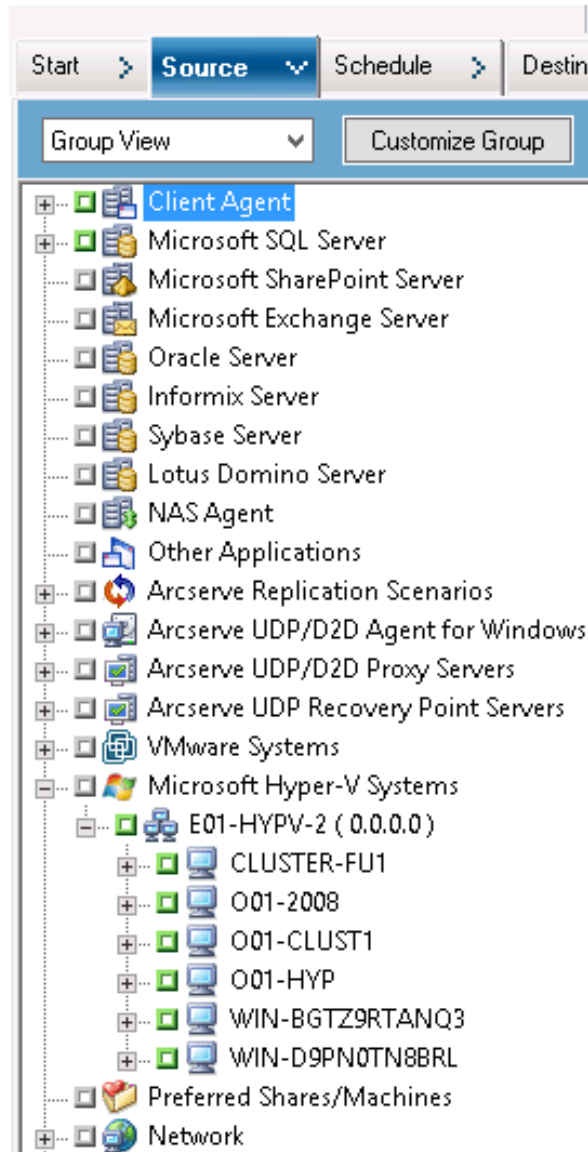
Start
Source
Schedule
Destin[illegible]

Group View
Customize Group

Client Agent
Microsoft SQL Server
Microsoft SharePoint Server
Microsoft Exchange Server
Oracle Server
Informix Server
Sybase Server
Lotus Domino Server
NAS Agent
Other Applications
Arcserve Replication Scenarios
Arcserve UDP/D2D Agent for Windows
Arcserve UDP/D2D Proxy Servers
Arcserve UDP Recovery Point Servers
VMware Systems
Microsoft Hyper-V Systems
E01-HYPV-2 ( 0.0.0.0 )
CLUSTER-FU1
O01-2008
O01-CLUST1
O01-HYP
WIN-BGTZ9RTANQ3
WIN-D9PN0TN8BRL
Preferred Shares/Machines
Network